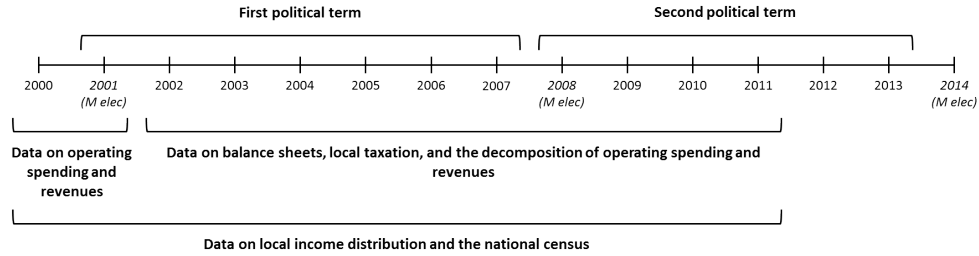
First political term

Second political term

2000 2001 (M elec) 2002 2003 2004 2005 2006 2007 2008 (M elec) 2009 2010 2011 2012 2013 2014 (M elec)

Data on operating spending and revenues

Data on balance sheets, local taxation, and the decomposition of operating spending and revenues

Data on local income distribution and the national census